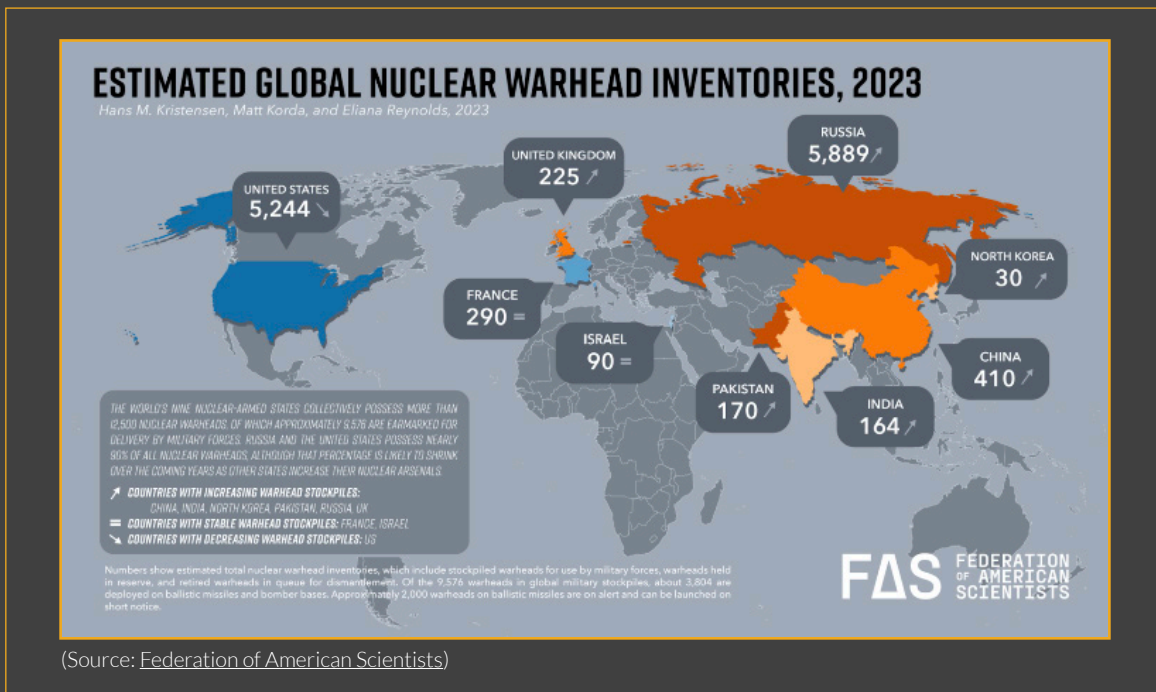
ESTIMATED GLOBAL NUCLEAR WARHEAD INVENTORIES, 2023

Hans M. Kristensen, Matt Korda, and Eliana Reynolds, 2023

UNITED STATES
5,244 ↘

UNITED KINGDOM
225 ↗

RUSSIA
5,889 ↗

NORTH KOREA
30 ↗

FRANCE
290 =

ISRAEL
90 =

CHINA
410 ↗

PAKISTAN
170 ↗

INDIA
164 ↗

THE WORLD'S NINE NUCLEAR-ARMED STATES COLLECTIVELY POSSESS MORE THAN 12,500 NUCLEAR WARHEADS, OF WHICH APPROXIMATELY 9,576 ARE EARMARKED FOR DELIVERY BY MILITARY FORCES. RUSSIA AND THE UNITED STATES POSSESS NEARLY 90% OF ALL NUCLEAR WARHEADS, ALTHOUGH THAT PERCENTAGE IS LIKELY TO SHRINK OVER THE COMING YEARS AS OTHER STATES INCREASE THEIR NUCLEAR ARSENALS.

↗ COUNTRIES WITH INCREASING WARHEAD STOCKPILES: CHINA, INDIA, NORTH KOREA, PAKISTAN, RUSSIA, UK
= COUNTRIES WITH STABLE WARHEAD STOCKPILES: FRANCE, ISRAEL
↘ COUNTRIES WITH DECREASING WARHEAD STOCKPILES: US

Numbers show estimated total nuclear warhead inventories, which include stockpiled warheads for use by military forces, warheads held in reserve, and retired warheads in queue for dismantlement. Of the 9,576 warheads in global military stockpiles, about 3,804 are deployed on ballistic missiles and bomber bases. Approximately 2,000 warheads on ballistic missiles are on alert and can be launched on short notice.

FAS FEDERATION OF AMERICAN SCIENTISTS

(Source: Federation of American Scientists)